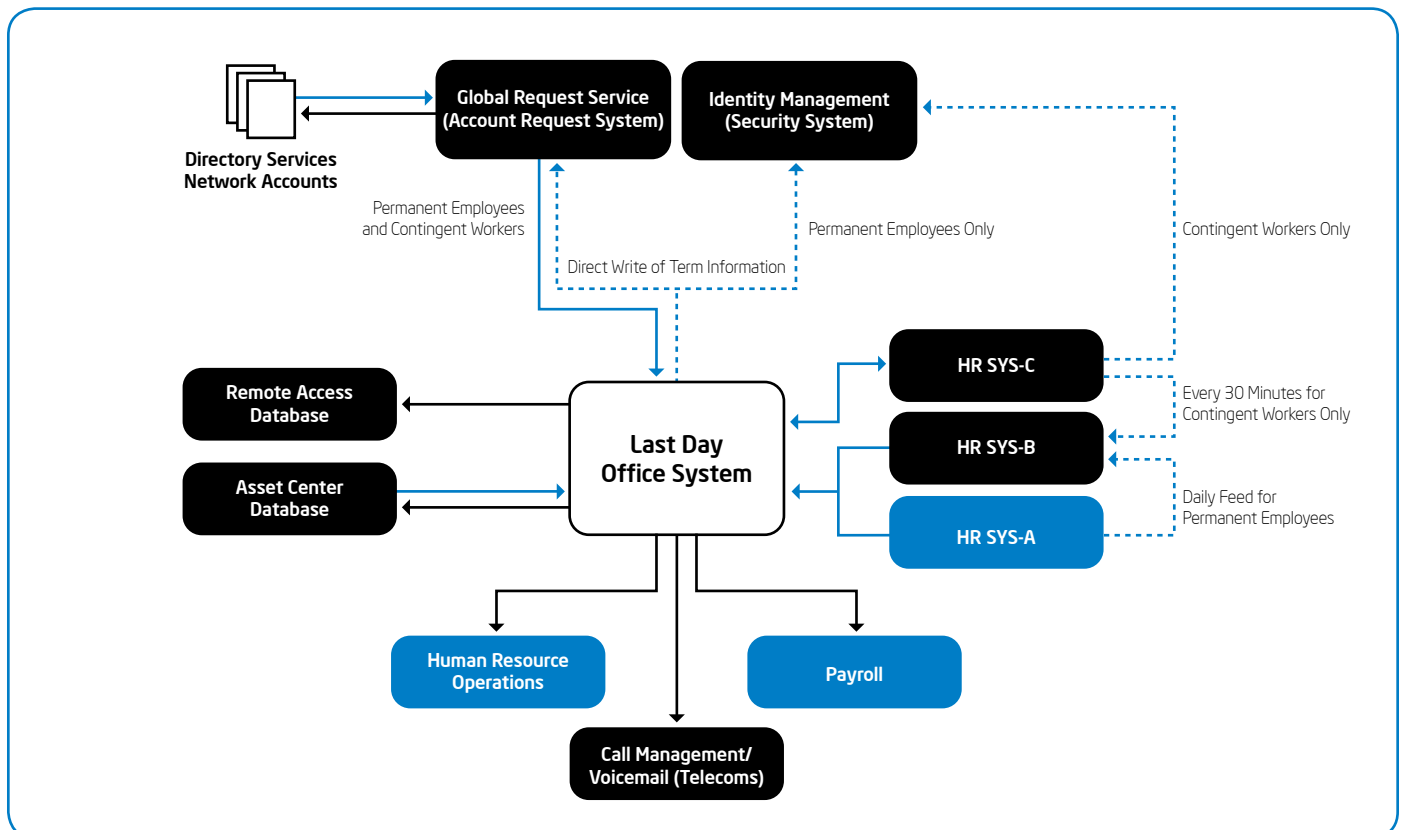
Directory Services Network Accounts

Global Request Service (Account Request System)

Identity Management (Security System)

Permanent Employees and Contingent Workers

Direct Write of Term Information

Permanent Employees Only

Contingent Workers Only

Remote Access Database

Asset Center Database

Last Day Office System

HR SYS-C

Every 30 Minutes for Contingent Workers Only

HR SYS-B

Daily Feed for Permanent Employees

HR SYS-A

Human Resource Operations

Payroll

Call Management/ Voicemail (Telecoms)